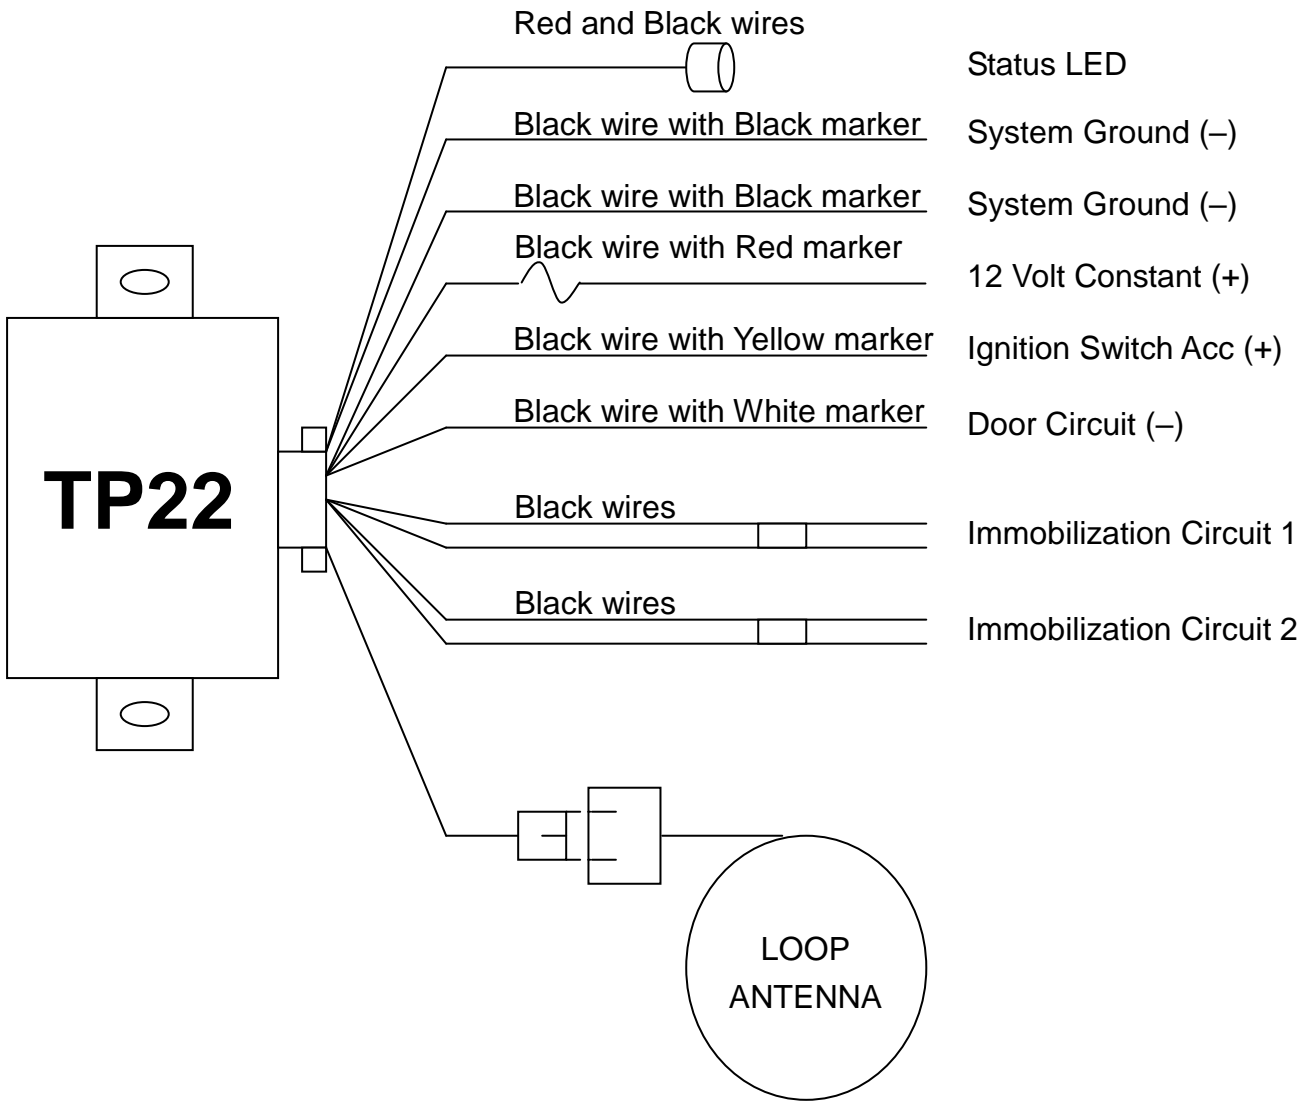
TP22

Red and Black wires
Status LED

Black wire with Black marker
System Ground (–)

Black wire with Black marker
System Ground (–)

Black wire with Red marker
12 Volt Constant (+)

Black wire with Yellow marker
Ignition Switch Acc (+)

Black wire with White marker
Door Circuit (–)

Black wires
Immobilization Circuit 1

Black wires
Immobilization Circuit 2

LOOP ANTENNA